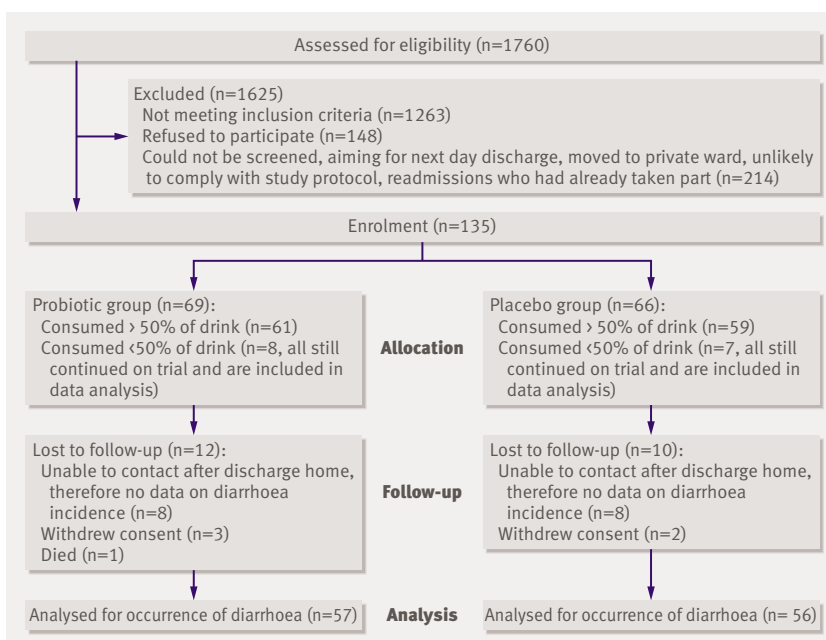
Assessed for eligibility (n=1760)

Excluded (n=1625)
Not meeting inclusion criteria (n=1263)
Refused to participate (n=148)
Could not be screened, aiming for next day discharge, moved to private ward, unlikely to comply with study protocol, readmissions who had already taken part (n=214)

Enrolment (n=135)

Probiotic group (n=69):
Consumed › 50% of drink (n=61)
Consumed ‹50% of drink (n=8, all still continued on trial and are included in data analysis)

Allocation

Placebo group (n=66):
Consumed › 50% of drink (n=59)
Consumed ‹50% of drink (n=7, all still continued on trial and are included in data analysis)

Lost to follow-up (n=12):
Unable to contact after discharge home, therefore no data on diarrhoea incidence (n=8)
Withdrew consent (n=3)
Died (n=1)

Follow-up

Lost to follow-up (n=10):
Unable to contact after discharge home, therefore no data on diarrhoea incidence (n=8)
Withdrew consent (n=2)

Analysed for occurrence of diarrhoea (n=57)

Analysis

Analysed for occurrence of diarrhoea (n=56)